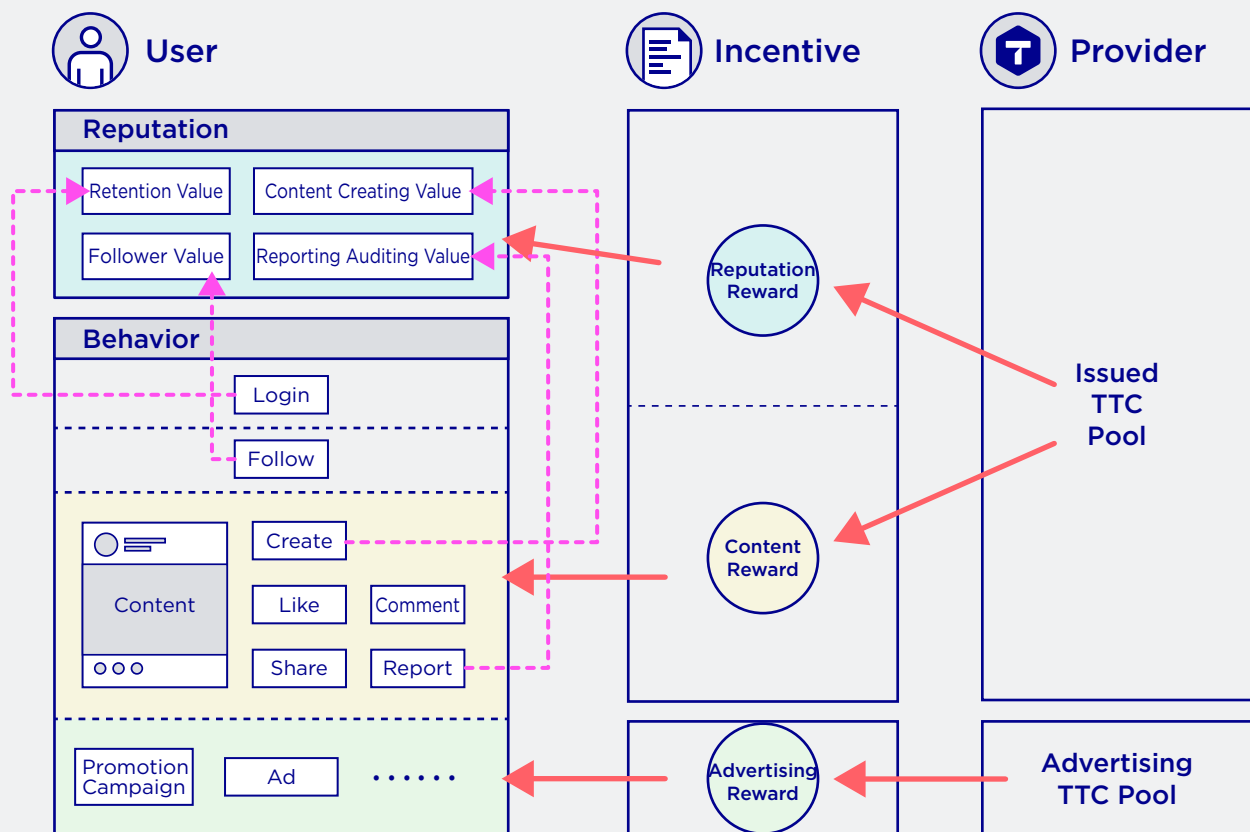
User

Incentive

Provider

Reputation

Retention Value

Content Creating Value

Follower Value

Reporting Auditing Value

Reputation Reward

Behavior

Login

Follow

Issued TTC Pool

Create

Content

Content Reward

Like

Comment

Share

Report

Promotion Campaign

Ad

......

Advertising Reward

Advertising TTC Pool